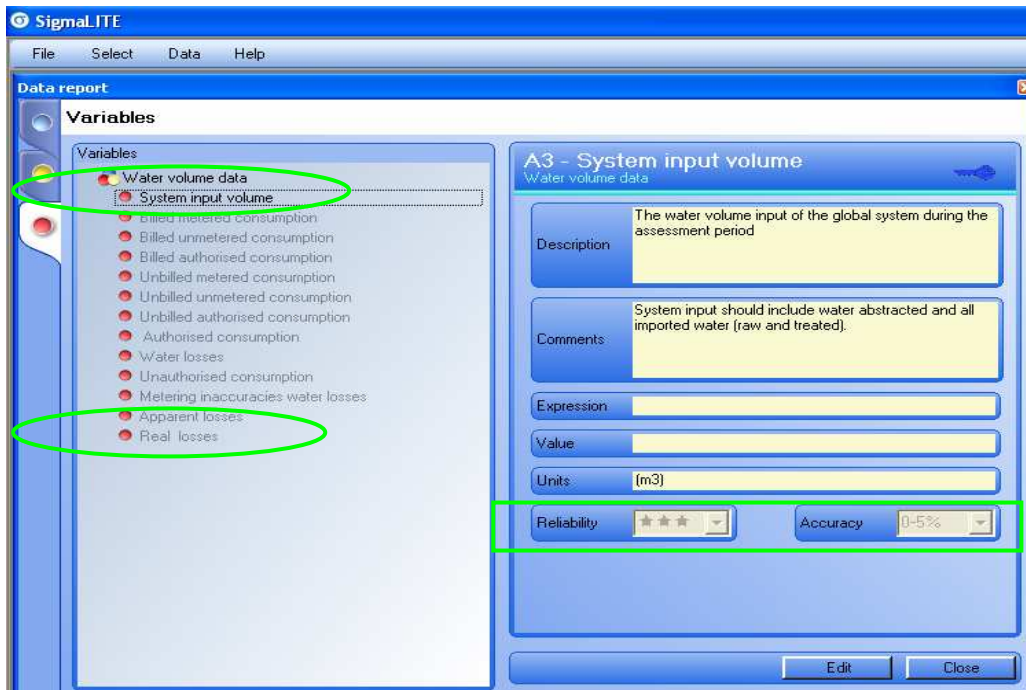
SigmaLITE

File Select Data Help

Data report

Variables

Variables

Water volume data
System input volume
Billed metered consumption
Billed unmetered consumption
Billed authorised consumption
Unbilled metered consumption
Unbilled unmetered consumption
Unbilled authorised consumption
Authorised consumption
Water losses
Unauthorised consumption
Metering inaccuracies water losses
Apparent losses
Real losses

A3 - System input volume
Water volume data

Description
The water volume input of the global system during the assessment period

Comments
System input should include water abstracted and all imported water (raw and treated).

Expression

Value

Units (m3)

Reliability ★★★

Accuracy 0-5%

Edit Close